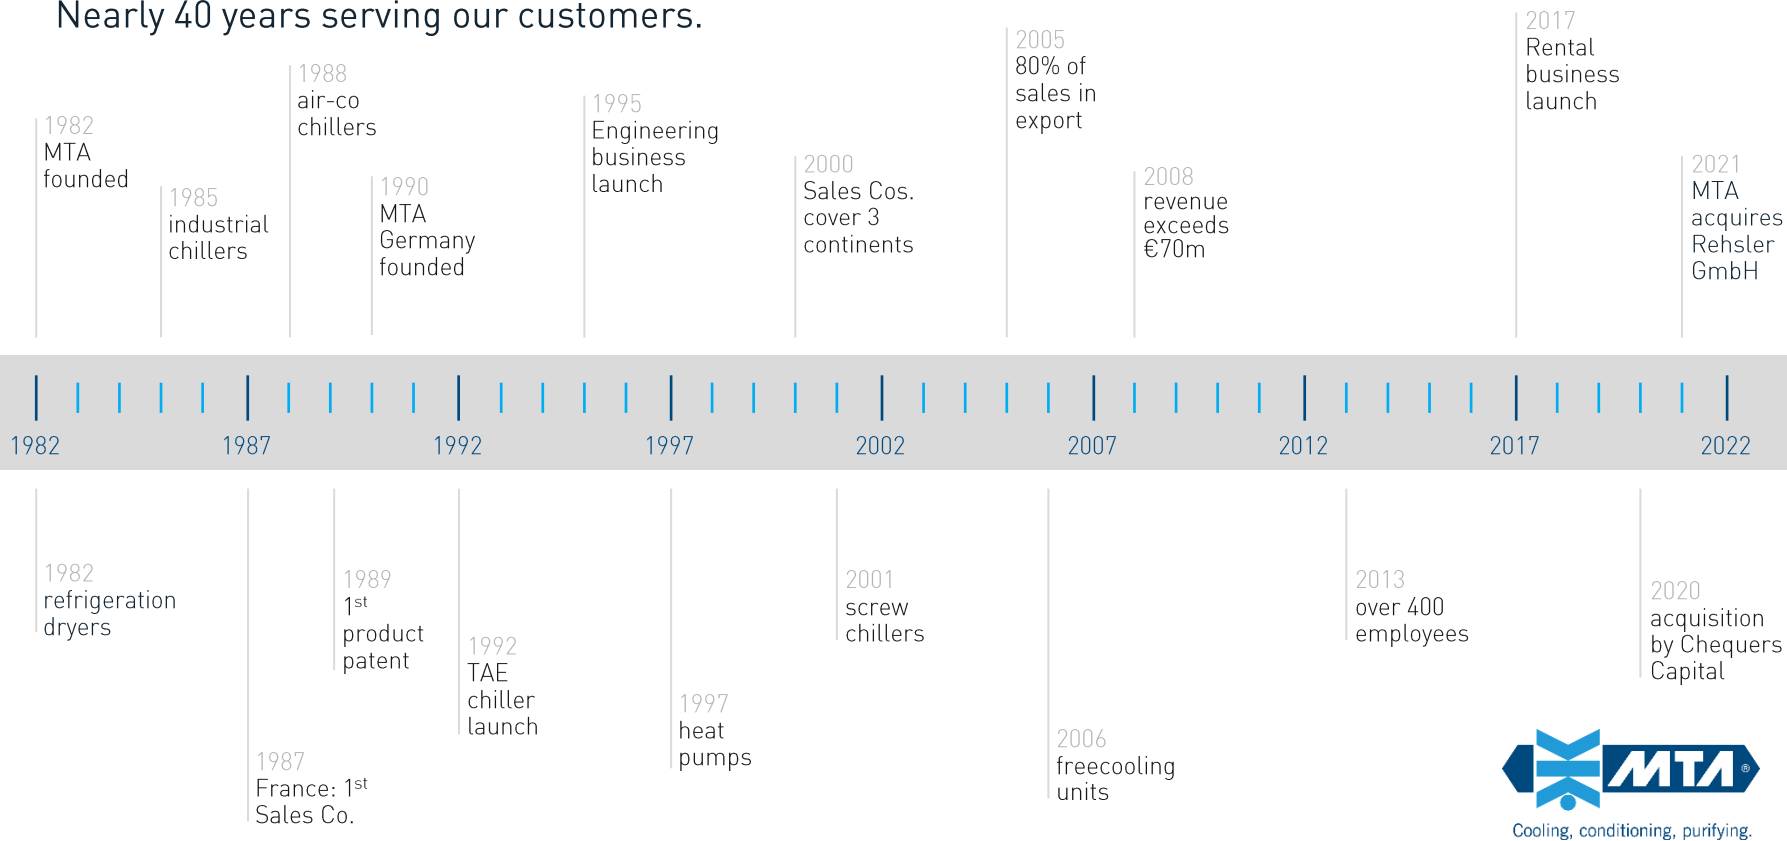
Nearly 40 years serving our customers.

1982
MTA
founded

1985
industrial
chillers

1988
air-co
chillers

1990
MTA
Germany
founded

1995
Engineering
business
launch

2000
Sales Cos.
cover 3
continents

2005
80% of
sales in
export

2008
revenue
exceeds
€70m

2017
Rental
business
launch

2021
MTA
acquires
Rehsler
GmbH

1982 1987 1992 1997 2002 2007 2012 2017 2022

1982
refrigeration
dryers

1987
France: $1^{st}$
Sales Co.

1989
$1^{st}$
product
patent

1992
TAE
chiller
launch

1997
heat
pumps

2001
screw
chillers

2006
freecooling
units

2013
over 400
employees

2020
acquisition
by Chequers
Capital

MTA®
Cooling, conditioning, purifying.